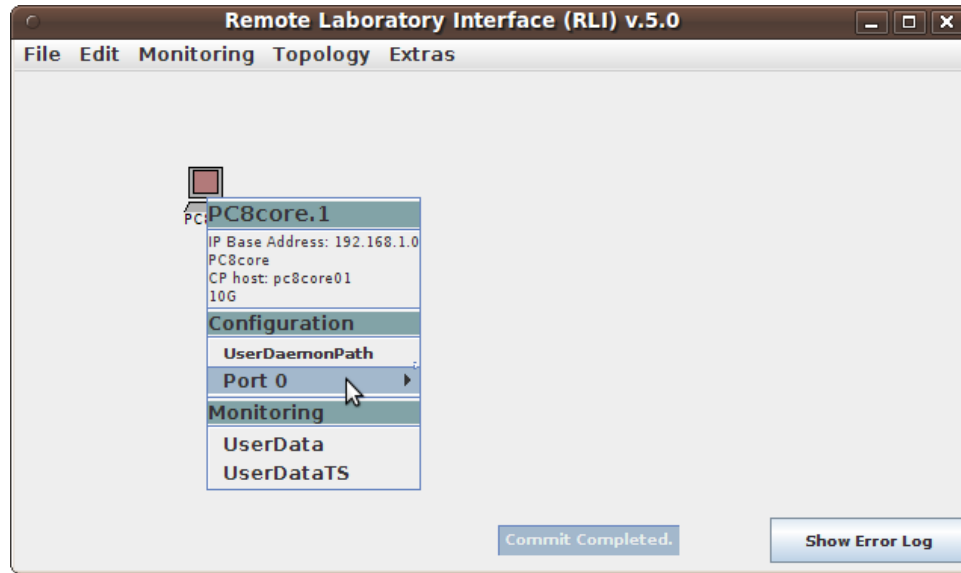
Remote Laboratory Interface (RLI) v.5.0

File Edit Monitoring Topology Extras

PC

PC8core.1

IP Base Address: 192.168.1.0
PC8core
CP host: pc8core01
10G

Configuration

UserDaemonPath

Port 0

Monitoring

UserData
UserDataTS

Commit Completed.

Show Error Log